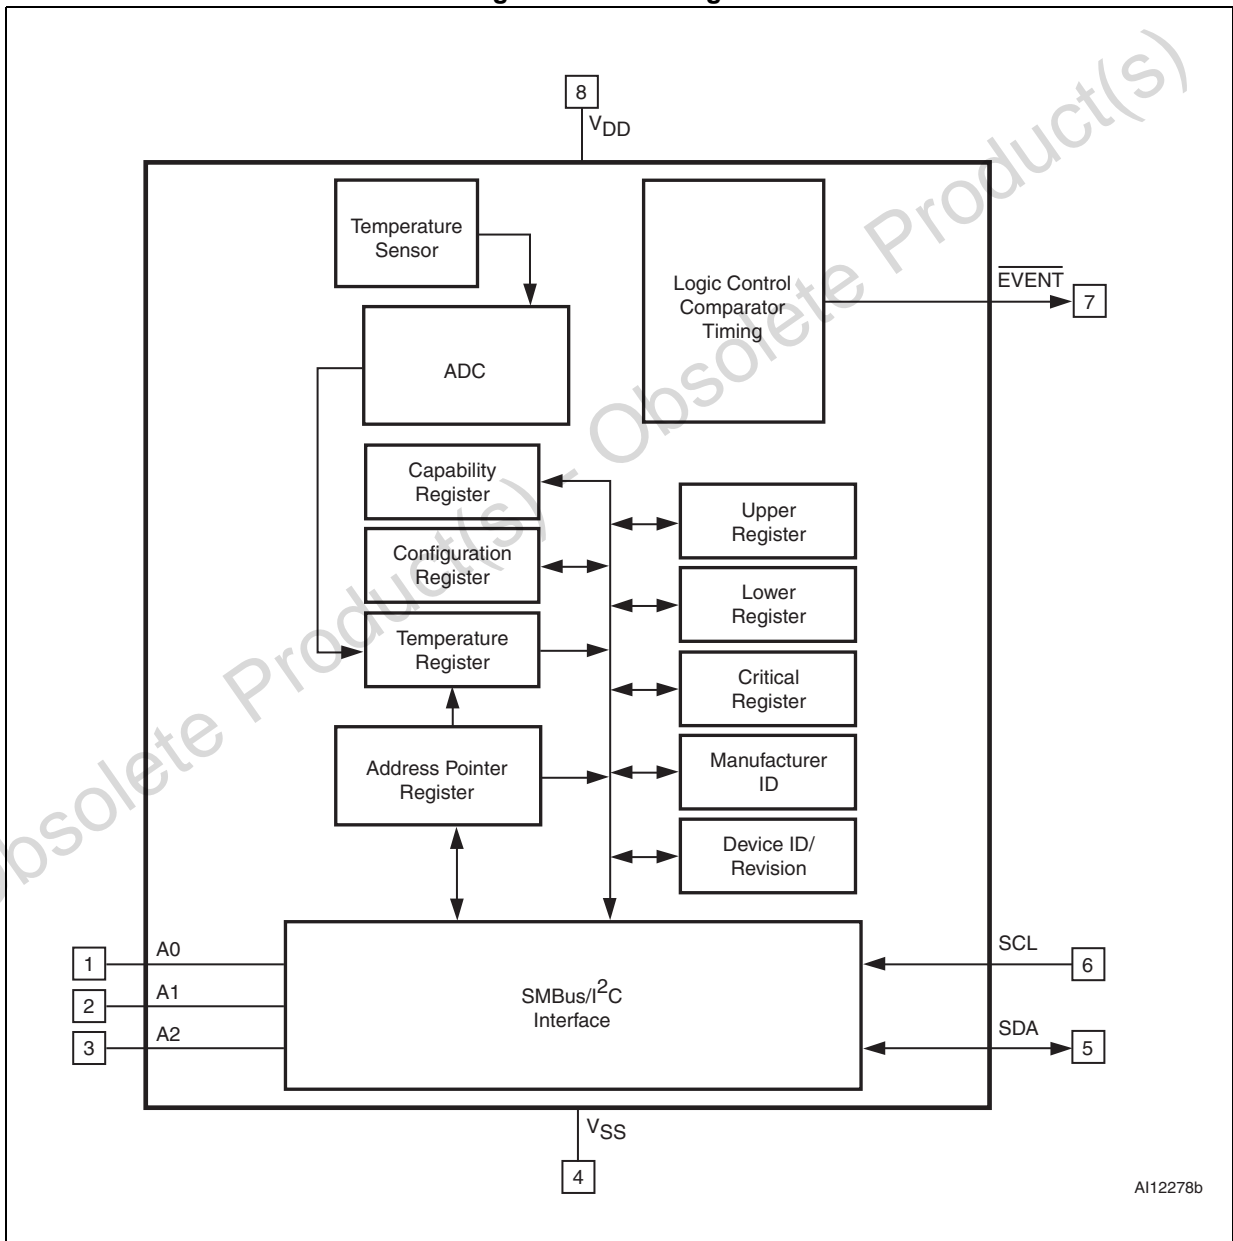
8
$V_{DD}$

Temperature Sensor

Logic Control Comparator Timing

$\overline{EVENT}$

7

ADC

Capability Register

Upper Register

Configuration Register

Lower Register

Temperature Register

Critical Register

Address Pointer Register

Manufacturer ID

Device ID/ Revision

1 A0

2 A1

3 A2

SMBus/$I^2C$ Interface

SCL 6

SDA 5

$V_{SS}$

4

AI12278b

Obsolete Product(s) - Obsolete Product(s)